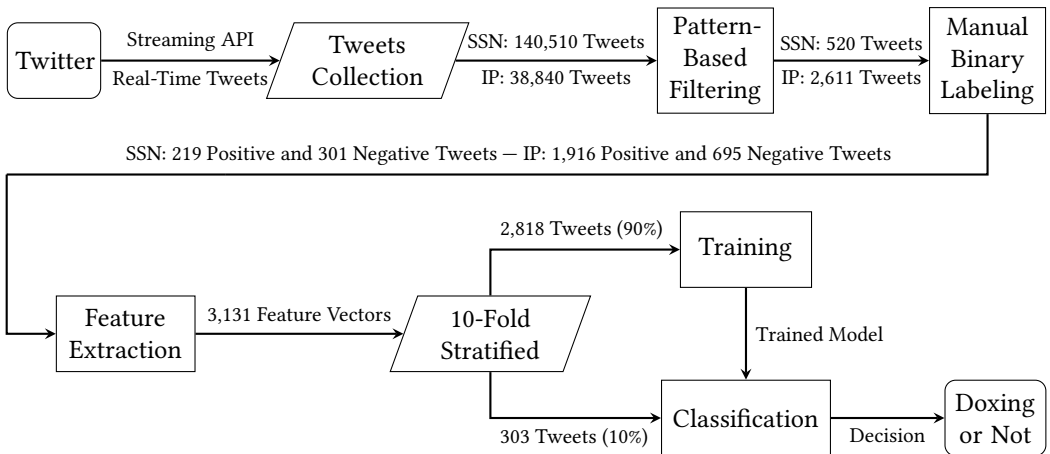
Twitter

Streaming API

Real-Time Tweets

Tweets Collection

SSN: 140,510 Tweets

IP: 38,840 Tweets

Pattern-Based Filtering

SSN: 520 Tweets

IP: 2,611 Tweets

Manual Binary Labeling

SSN: 219 Positive and 301 Negative Tweets — IP: 1,916 Positive and 695 Negative Tweets

Feature Extraction

3,131 Feature Vectors

10-Fold Stratified

2,818 Tweets (90%)

Training

Trained Model

303 Tweets (10%)

Classification

Decision

Doxing or Not